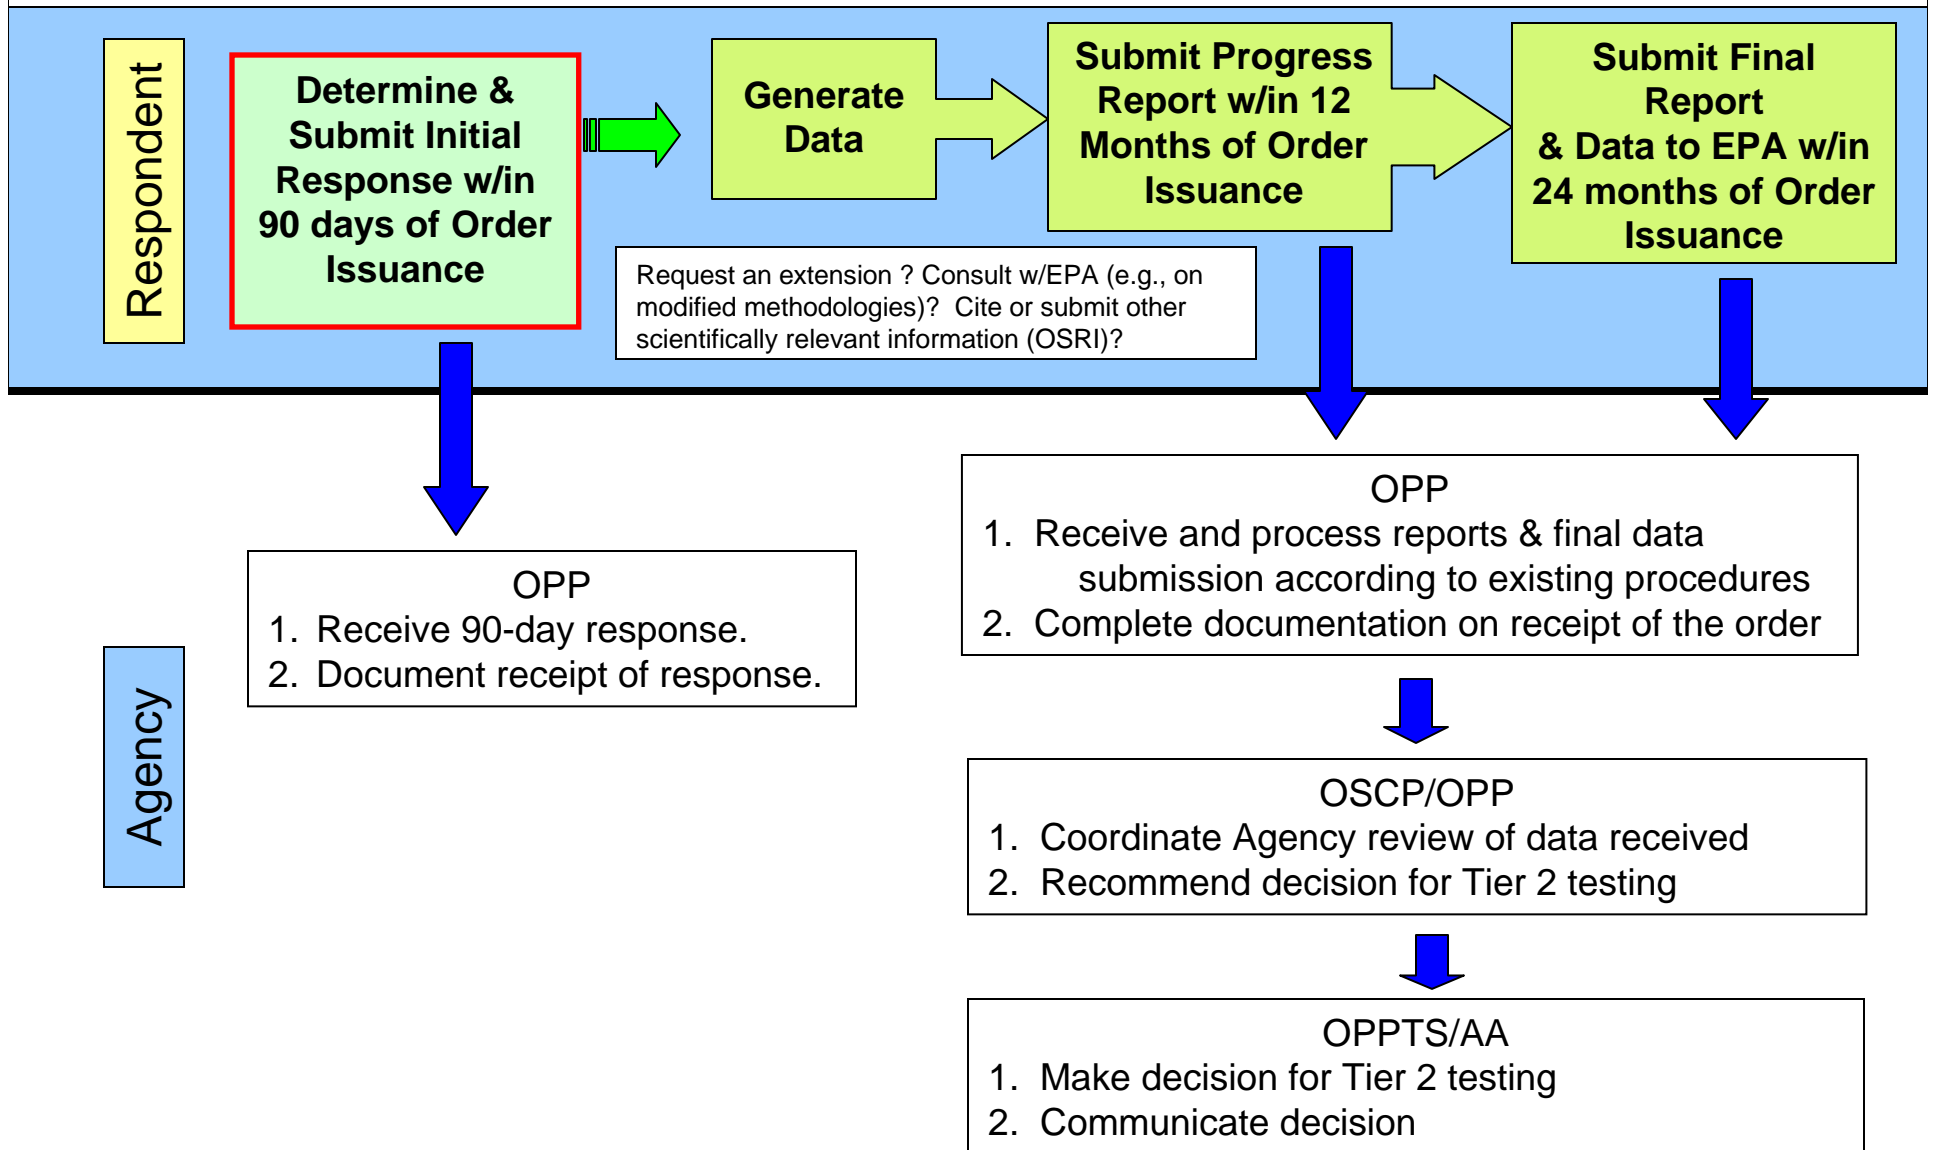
Respondent

Determine & Submit Initial Response w/in 90 days of Order Issuance

Generate Data

Submit Progress Report w/in 12 Months of Order Issuance

Submit Final Report & Data to EPA w/in 24 months of Order Issuance

Request an extension ? Consult w/EPA (e.g., on modified methodologies)? Cite or submit other scientifically relevant information (OSRI)?

Agency

OPP
1. Receive 90-day response.
2. Document receipt of response.

OPP
1. Receive and process reports & final data submission according to existing procedures
2. Complete documentation on receipt of the order

OSCP/OPP
1. Coordinate Agency review of data received
2. Recommend decision for Tier 2 testing

OPPTS/AA
1. Make decision for Tier 2 testing
2. Communicate decision